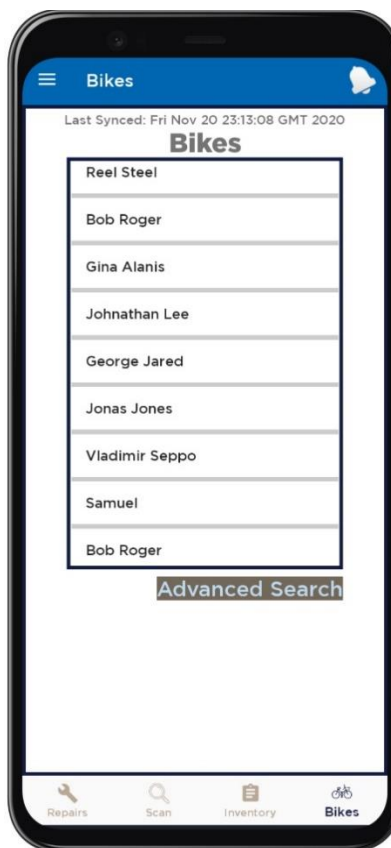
Bikes

Last Synced: Fri Nov 20 23:13:08 GMT 2020

Bikes

Reel Steel

Bob Roger

Gina Alanis

Johnathan Lee

George Jared

Jonas Jones

Vladimir Seppo

Samuel

Bob Roger

Advanced Search

Repairs
Scan
Inventory
Bikes